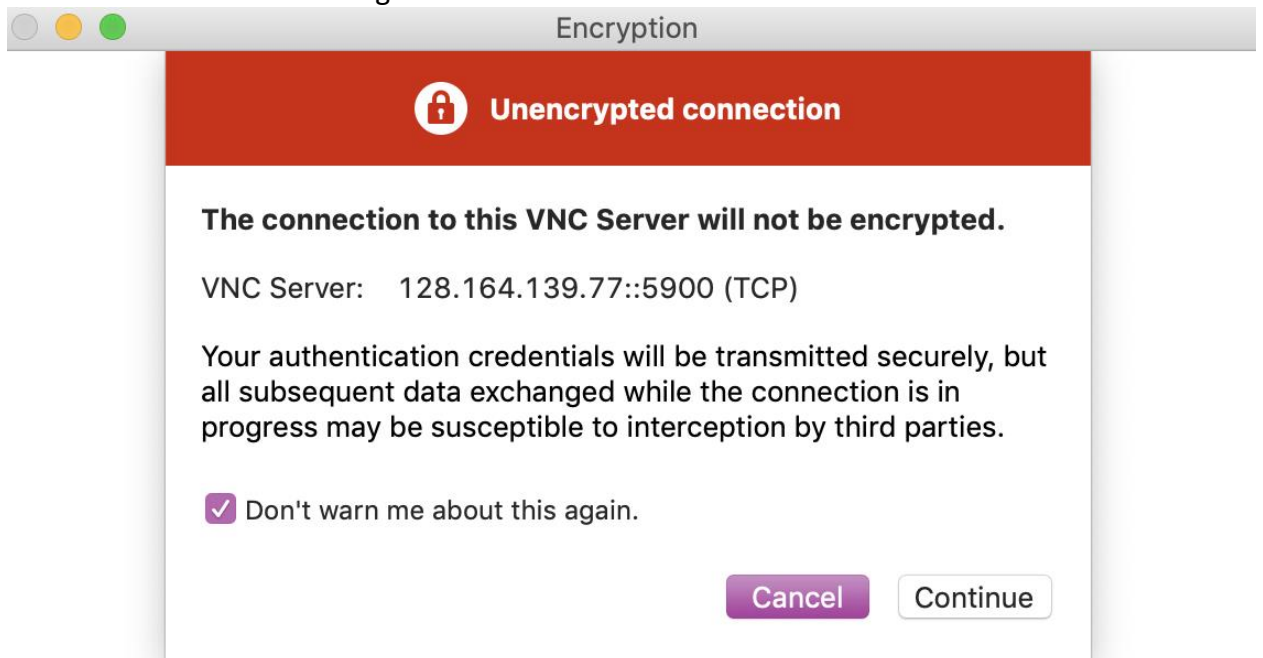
Encryption

Unencrypted connection

The connection to this VNC Server will not be encrypted.

VNC Server: 128.164.139.77::5900 (TCP)

Your authentication credentials will be transmitted securely, but all subsequent data exchanged while the connection is in progress may be susceptible to interception by third parties.

Don't warn me about this again.

Cancel Continue